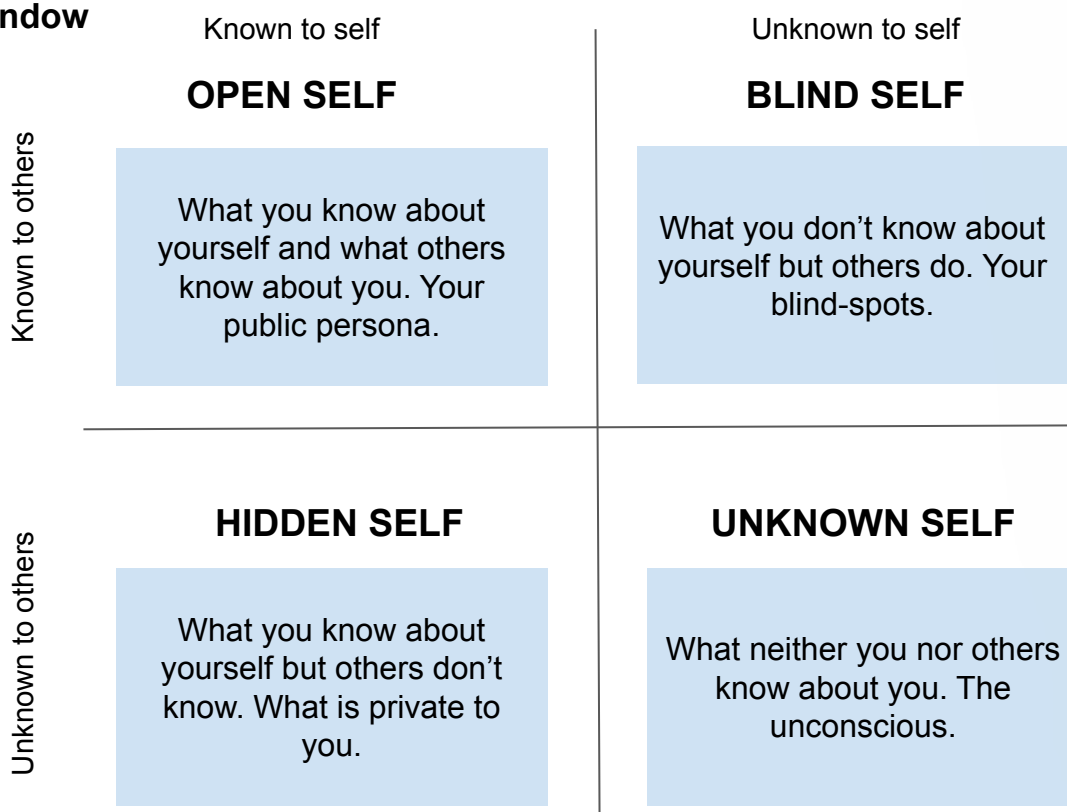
ndow

Known to self

Unknown to self

Known to others

OPEN SELF

What you know about yourself and what others know about you. Your public persona.

BLIND SELF

What you don't know about yourself but others do. Your blind-spots.

Unknown to others

HIDDEN SELF

What you know about yourself but others don't know. What is private to you.

UNKNOWN SELF

What neither you nor others know about you. The unconscious.